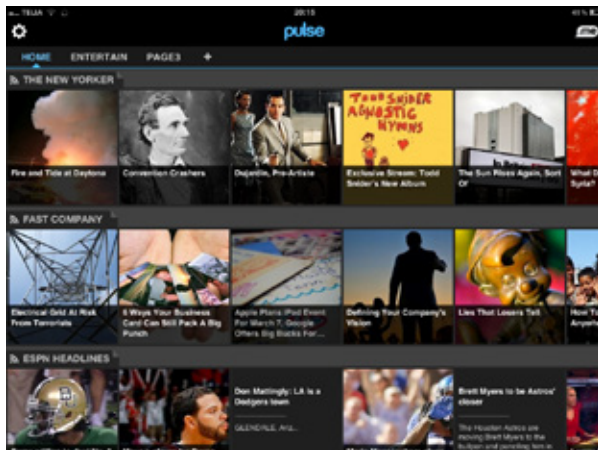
TELIA 20:15 45 %

pulse

HOME ENTERTAIN PAGE3 +

THE NEW YORKER

Fire and Tide at Daytona

Convention Crashers

Dejardin, Pre-Artiste

TODD SNIDER AGNOSTIC HYMNS

Exclusive Stream: Todd Snider's New Album

The Sun Rises Again, Sort Of

What Do Syria?

FAST COMPANY

Electrical Grid At Risk From Terrorists

5 Ways Your Business Card Can Still Pack A Big Punch

Apple Plans iPad Event For March 7, Google Offers Big Bucks For...

Defining Your Company's Vision

Lies That Losers Tell

How T Anyone

ESPN HEADLINES

Don Mattingly: LA is a Dodgers town

GLENDALE, Ariz....

Brett Myers to be Astros' closer

The Houston Astros are moving Brett Myers to the bullpen and penciling him in